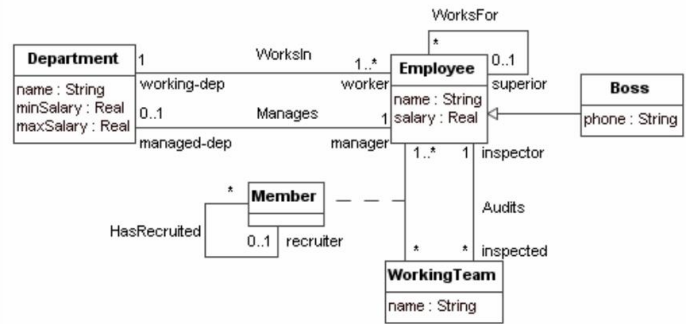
WorksFor

Department

name : String
minSalary : Real
maxSalary : Real

1

working-dep

WorksIn

1..*

worker

Employee

name : String
salary : Real

*

0..1

superior

Boss

phone : String

0..1

Manages

managed-dep

1

manager

1..*

1

inspector

Audits

*

Member

HasRecruited

0..1

recruiter

*

*

inspected

WorkingTeam

name : String